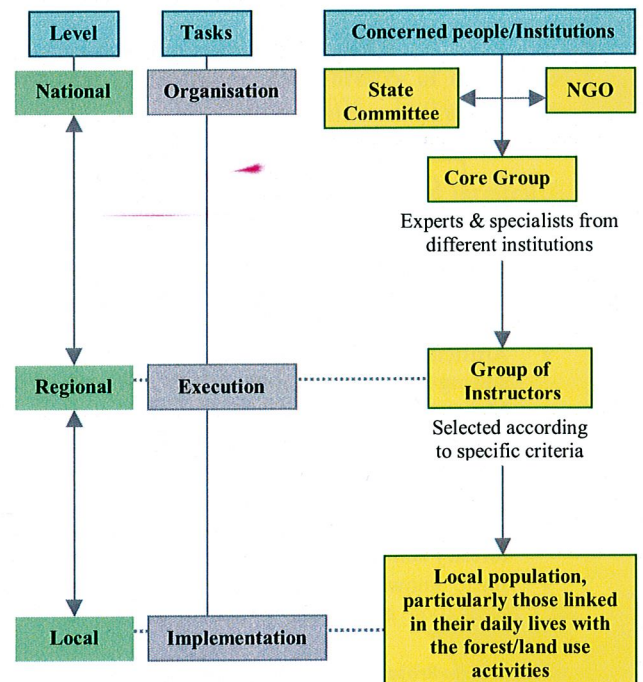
Level

Tasks

Concerned people/Institutions

National

Organisation

State Committee

NGO

Core Group

Experts & specialists from different institutions

Regional

Execution

Group of Instructors

Selected according to specific criteria

Local

Implementation

Local population, particularly those linked in their daily lives with the forest/land use activities